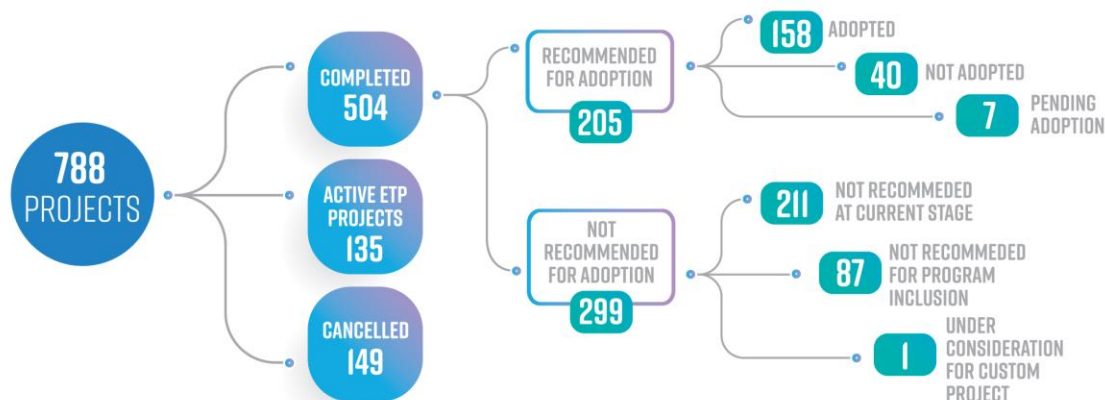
788 PROJECTS

COMPLETED 504

ACTIVE ETP PROJECTS 135

CANCELLED 149

RECOMMENDED FOR ADOPTION 205

158 ADOPTED

40 NOT ADOPTED

7 PENDING ADOPTION

NOT RECOMMENDED FOR ADOPTION 299

211 NOT RECOMMEDED AT CURRENT STAGE

87 NOT RECOMMEDED FOR PROGRAM INCLUSION

1 UNDER CONSIDERATION FOR CUSTOM PROJECT